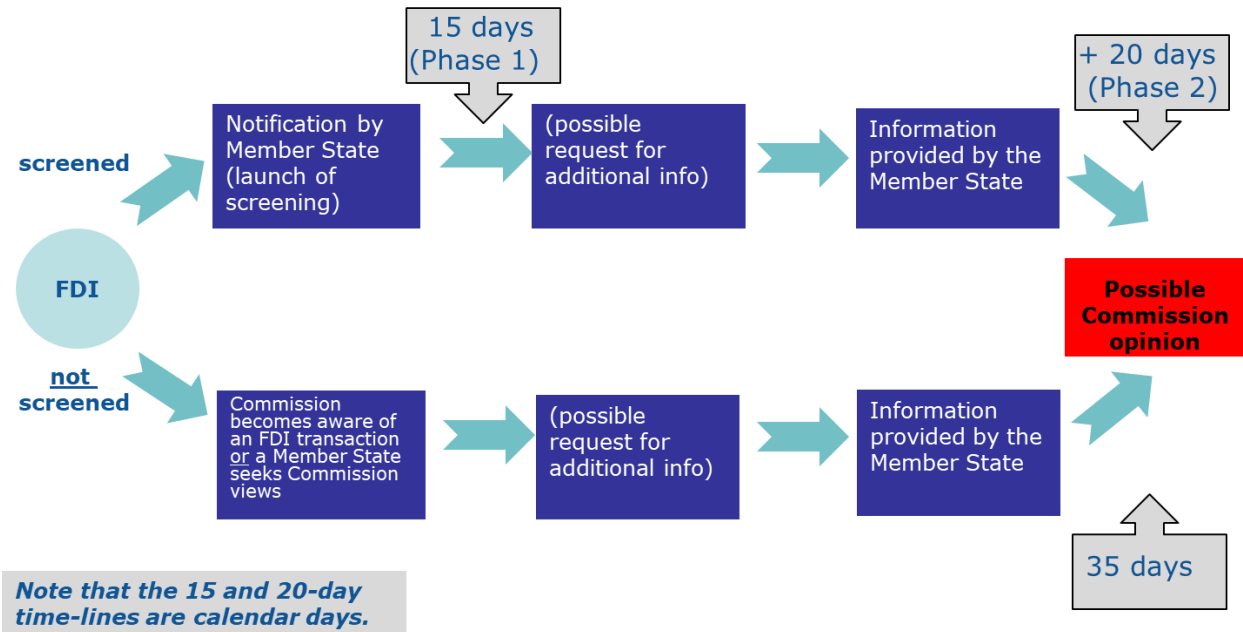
15 days (Phase 1)

+ 20 days (Phase 2)

screened

Notification by Member State (launch of screening)

(possible request for additional info)

Information provided by the Member State

FDI

Possible Commission opinion

not screened

Commission becomes aware of an FDI transaction or a Member State seeks Commission views

(possible request for additional info)

Information provided by the Member State

35 days

Note that the 15 and 20-day time-lines are calendar days.